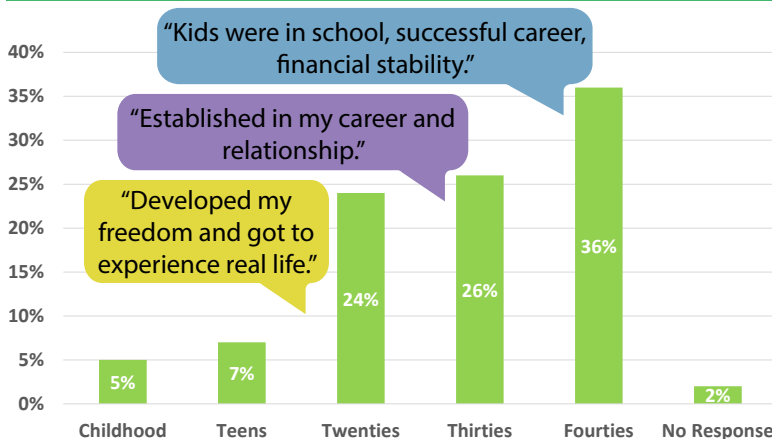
“Kids were in school, successful career, financial stability.”

“Established in my career and relationship.”

“Developed my freedom and got to experience real life.”

40%
35%
30%
25%
20%
15%
10%
5%
0%

5%
7%
24%
26%
36%
2%

Childhood
Teens
Twenties
Thirties
Fourties
No Response